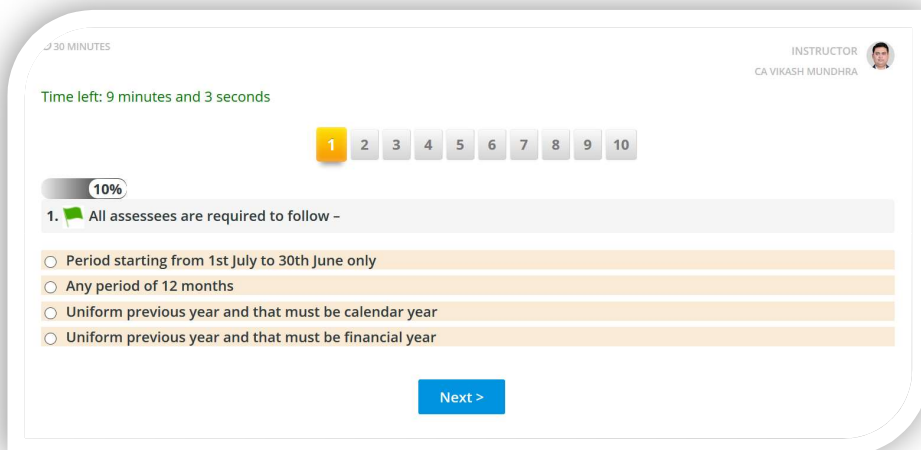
30 MINUTES

INSTRUCTOR
CA VIKASH MUNDHRA

Time left: 9 minutes and 3 seconds

1 2 3 4 5 6 7 8 9 10

10%

1. All assessees are required to follow –

Period starting from 1st July to 30th June only
Any period of 12 months
Uniform previous year and that must be calendar year
Uniform previous year and that must be financial year

Next >